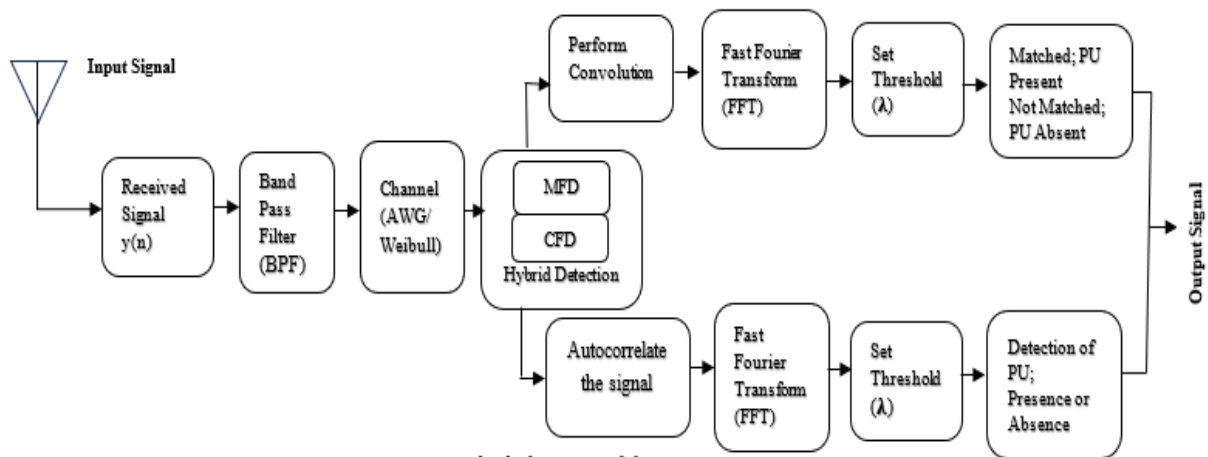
Input Signal

Received Signal y(n)

Band Pass Filter (BPF)

Channel (AWG/ Weibull)

MFD

CFD

Hybrid Detection

Perform Convolution

Fast Fourier Transform (FFT)

Set Threshold (λ)

Matched; PU Present Not Matched; PU Absent

Autocorrelate the signal

Fast Fourier Transform (FFT)

Set Threshold (λ)

Detection of PU; Presence or Absence

Output Signal